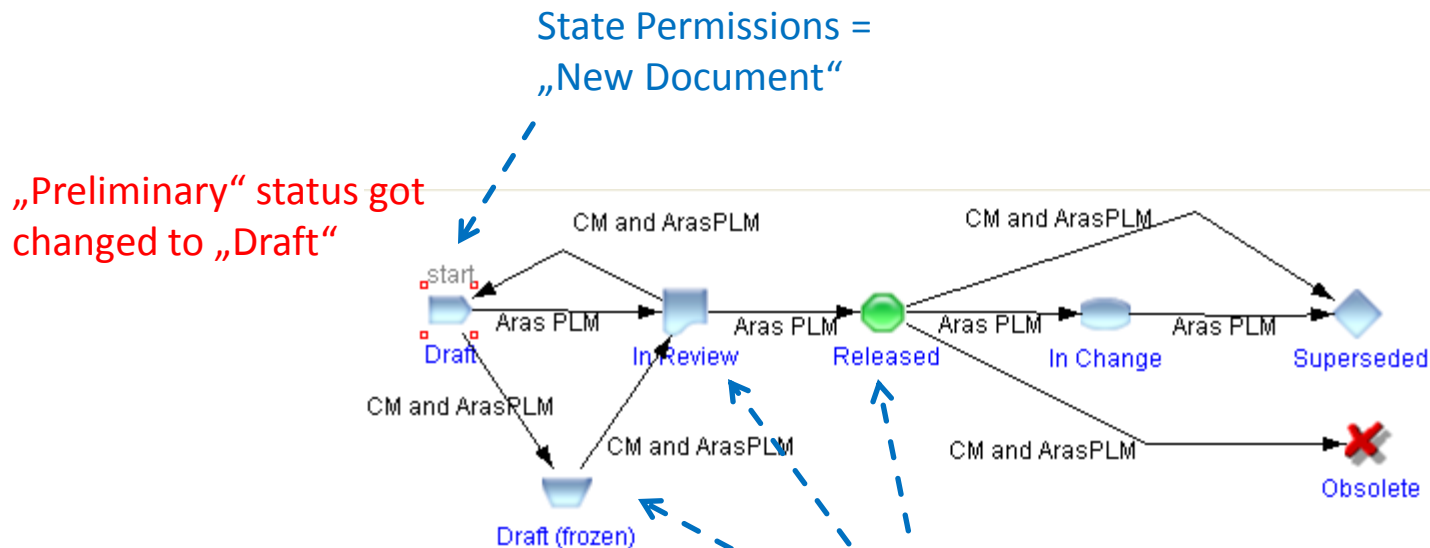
State Permissions = „New Document“

„Preliminary“ status got changed to „Draft“

CM and ArasPLM

CM and ArasPLM

start

Draft

Aras PLM

In Review

Aras PLM

Released

Aras PLM

In Change

Aras PLM

Superseded

CM and ArasPLM

CM and ArasPLM

CM and ArasPLM

Obsolete

Draft (frozen)